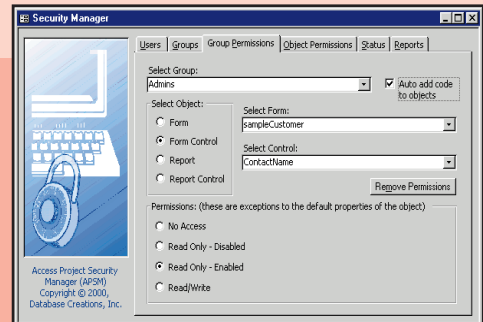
Security Manager

Users | Groups | Group Permissions | Object Permissions | Status | Reports

Select Group:
Admins

Auto add code to objects

Select Object:
Form
Form Control
Report
Report Control

Select Form:
sampleCustomer

Select Control:
ContactName

Remove Permissions

Permissions: (these are exceptions to the default properties of the object)
No Access
Read Only - Disabled
Read Only - Enabled
Read/Write

Access Project Security Manager (APSM) Copyright © 2000, Database Creations, Inc.